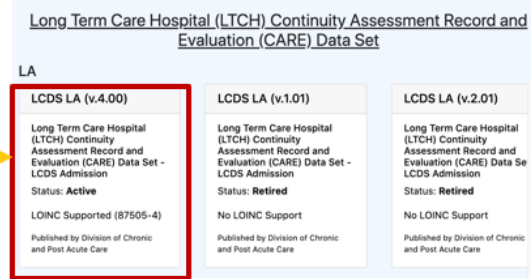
Long Term Care Hospital (LTCH) Continuity Assessment Record and Evaluation (CARE) Data Set

LA

LCDS LA (v.4.00)

Long Term Care Hospital (LTCH) Continuity Assessment Record and Evaluation (CARE) Data Set - LCDS Admission

Status: Active

LOINC Supported (87505-4)

Published by Division of Chronic and Post Acute Care

LCDS LA (v.1.01)

Long Term Care Hospital (LTCH) Continuity Assessment Record and Evaluation (CARE) Data Set - LCDS Admission

Status: Retired

No LOINC Support

Published by Division of Chronic and Post Acute Care

LCDS LA (v.2.01)

Long Term Care Hospital (LTCH) Continuity Assessment Record and Evaluation (CARE) Data Se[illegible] LCDS Admission

Status: Retired

No LOINC Support

Published by Division of Chronic and Post Acute Care